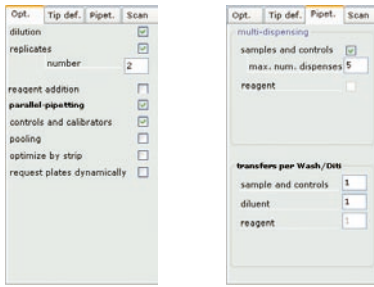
Opt. Tip def. Pipet. Scan

dilution
replicates
number 2

reagent addition
parallel-pipetting
controls and calibrators
pooling
optimize by strip
request plates dynamically

Opt. Tip def. Pipet. Scan

multi-dispensing
samples and controls
max. num. dispenses 5
reagent

transfers per Wash/Diti
sample and controls 1
diluent 1
reagent 1